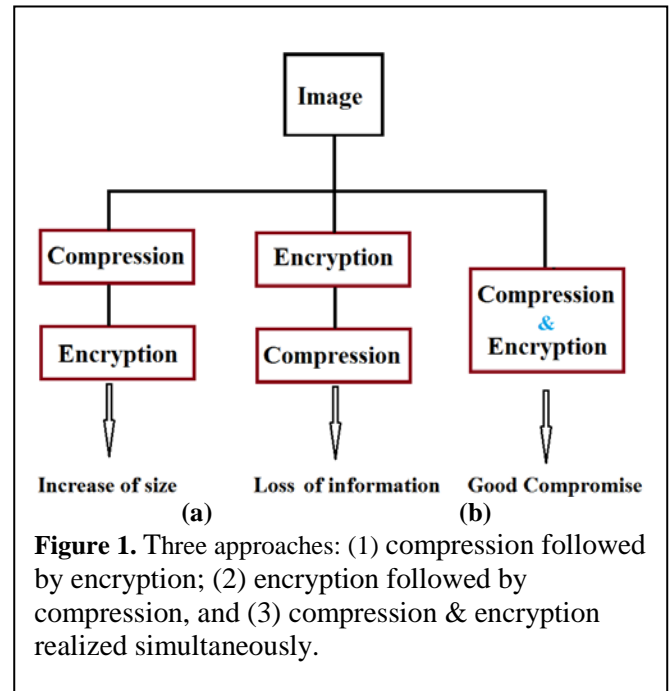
Image

Compression

Encryption

Increase of size

Encryption

Compression

Loss of information

Compression & Encryption

Good Compromise

(a)

(b)

**Figure 1.** Three approaches: (1) compression followed by encryption; (2) encryption followed by compression, and (3) compression & encryption realized simultaneously.